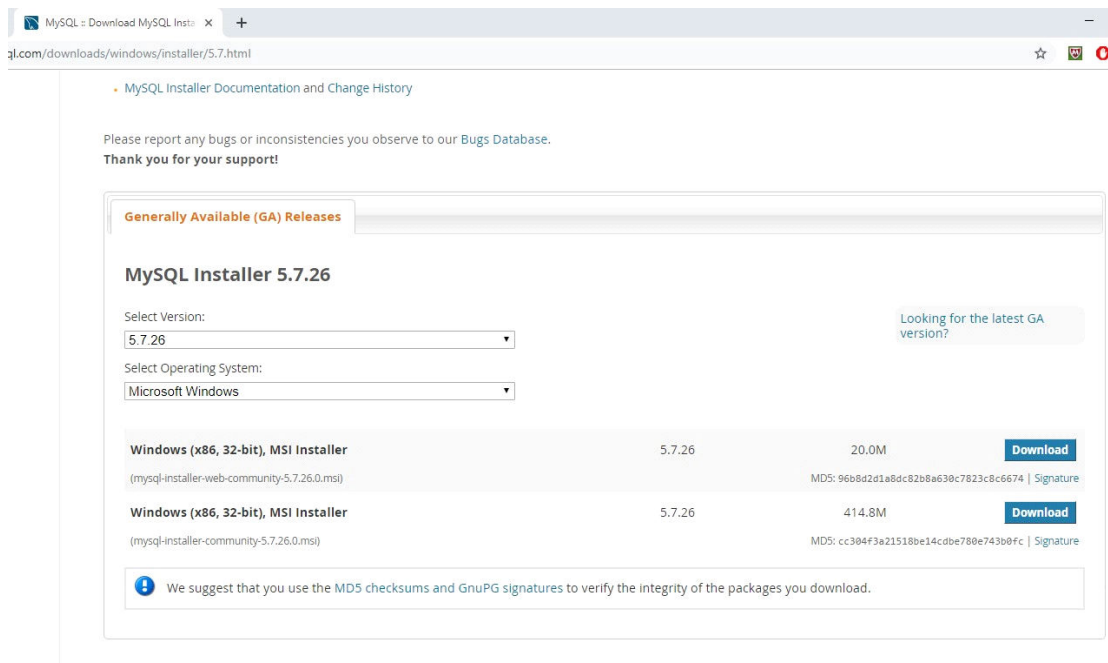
MySQL :: Download MySQL Insta ×

+

ql.com/downloads/windows/installer/5.7.html

• MySQL Installer Documentation and Change History

Please report any bugs or inconsistencies you observe to our Bugs Database.
Thank you for your support!

Generally Available (GA) Releases

MySQL Installer 5.7.26

Select Version:
5.7.26

Select Operating System:
Microsoft Windows

Looking for the latest GA version?

| Windows (x86, 32-bit), MSI Installer | 5.7.26 | 20.0M | Download |
|---|---|---|---|
| (mysql-installer-web-community-5.7.26.0.msi) | | MD5: 96b8d2d1a8dc82b8a630c7823c8c6674 \| Signature | |
| Windows (x86, 32-bit), MSI Installer | 5.7.26 | 414.8M | Download |
| (mysql-installer-community-5.7.26.0.msi) | | MD5: cc304f3a21518be14cdbe780e743b0fc \| Signature | |

We suggest that you use the MD5 checksums and GnuPG signatures to verify the integrity of the packages you download.